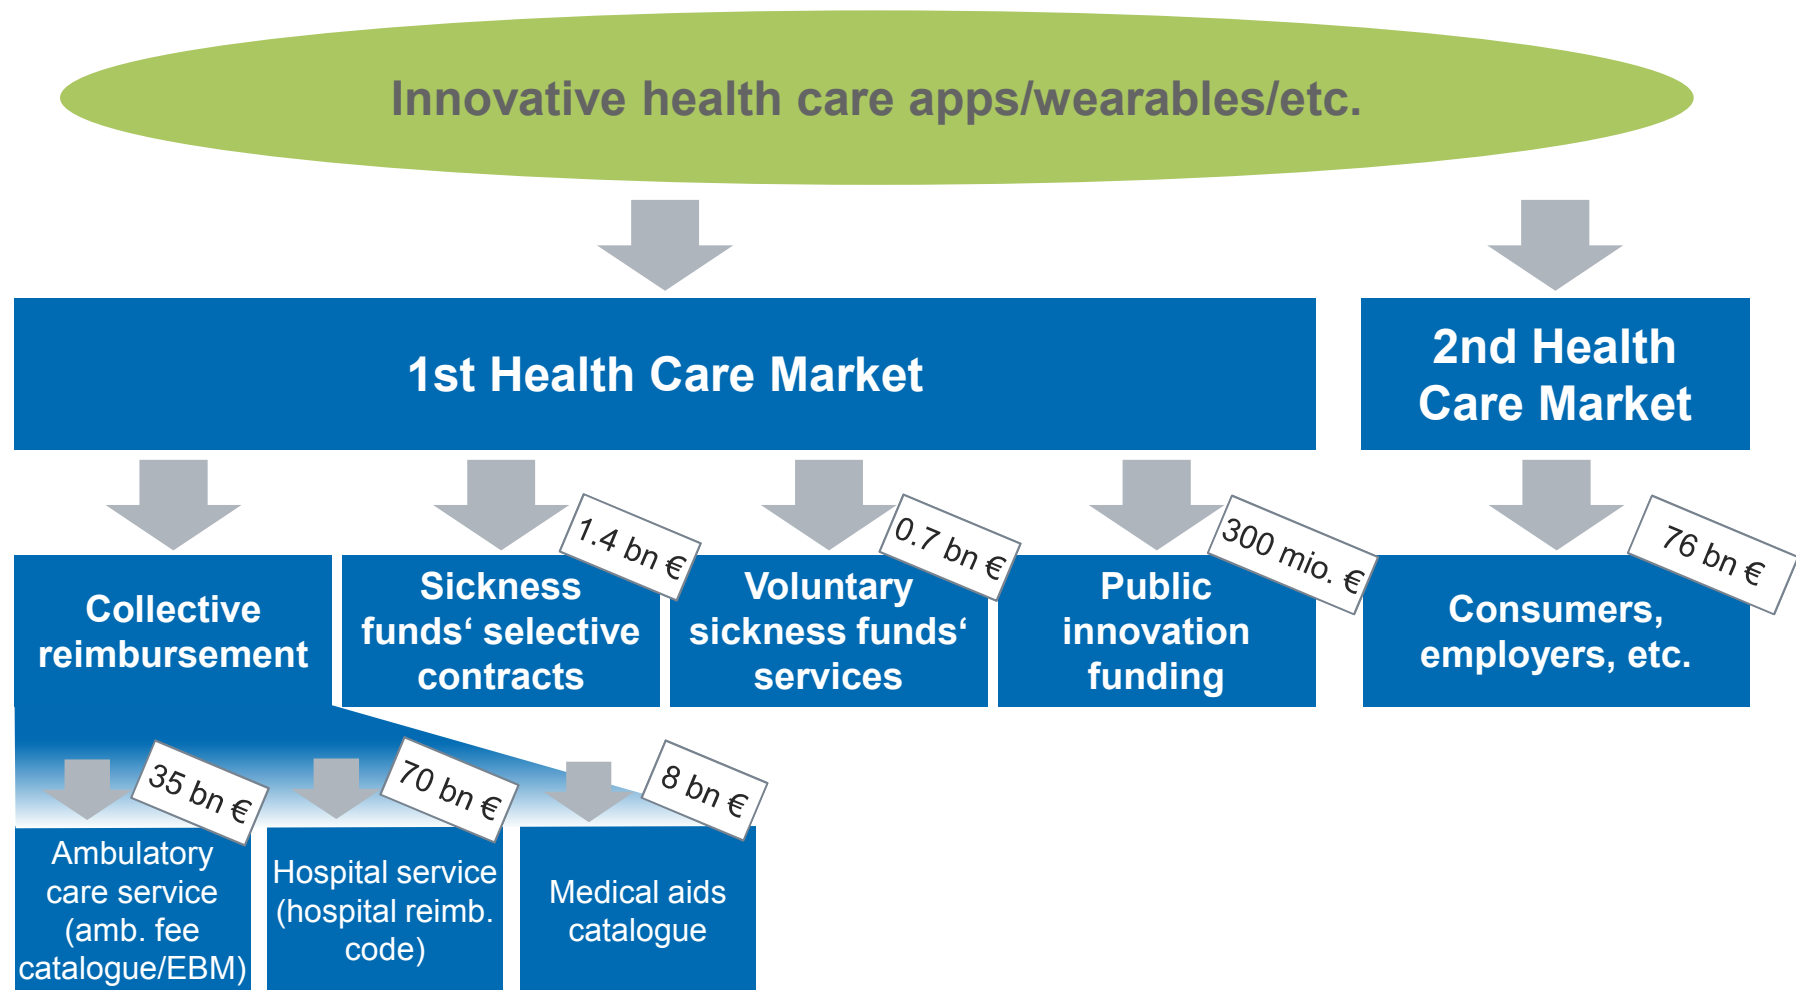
Innovative health care apps/wearables/etc.

1st Health Care Market

2nd Health Care Market

Collective reimbursement

1.4 bn €

Sickness funds‘ selective contracts

0.7 bn €

Voluntary sickness funds‘ services

300 mio. €

Public innovation funding

76 bn €

Consumers, employers, etc.

35 bn €

Ambulatory care service (amb. fee catalogue/EBM)

70 bn €

Hospital service (hospital reimb. code)

8 bn €

Medical aids catalogue